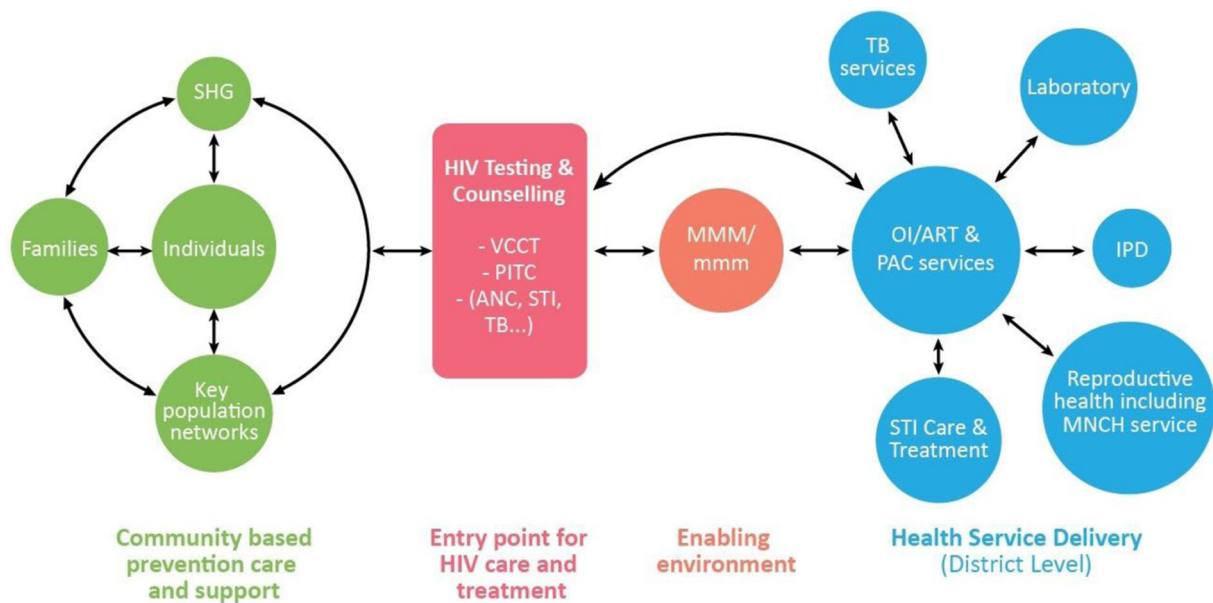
SHG

Families

Individuals

Key population networks

HIV Testing & Counselling

- VCCT
- PITC
- (ANC, STI, TB...)

MMM/ mmm

TB services

Laboratory

OI/ART & PAC services

IPD

STI Care & Treatment

Reproductive health including MNCH service

Community based prevention care and support

Entry point for HIV care and treatment

Enabling environment

Health Service Delivery (District Level)